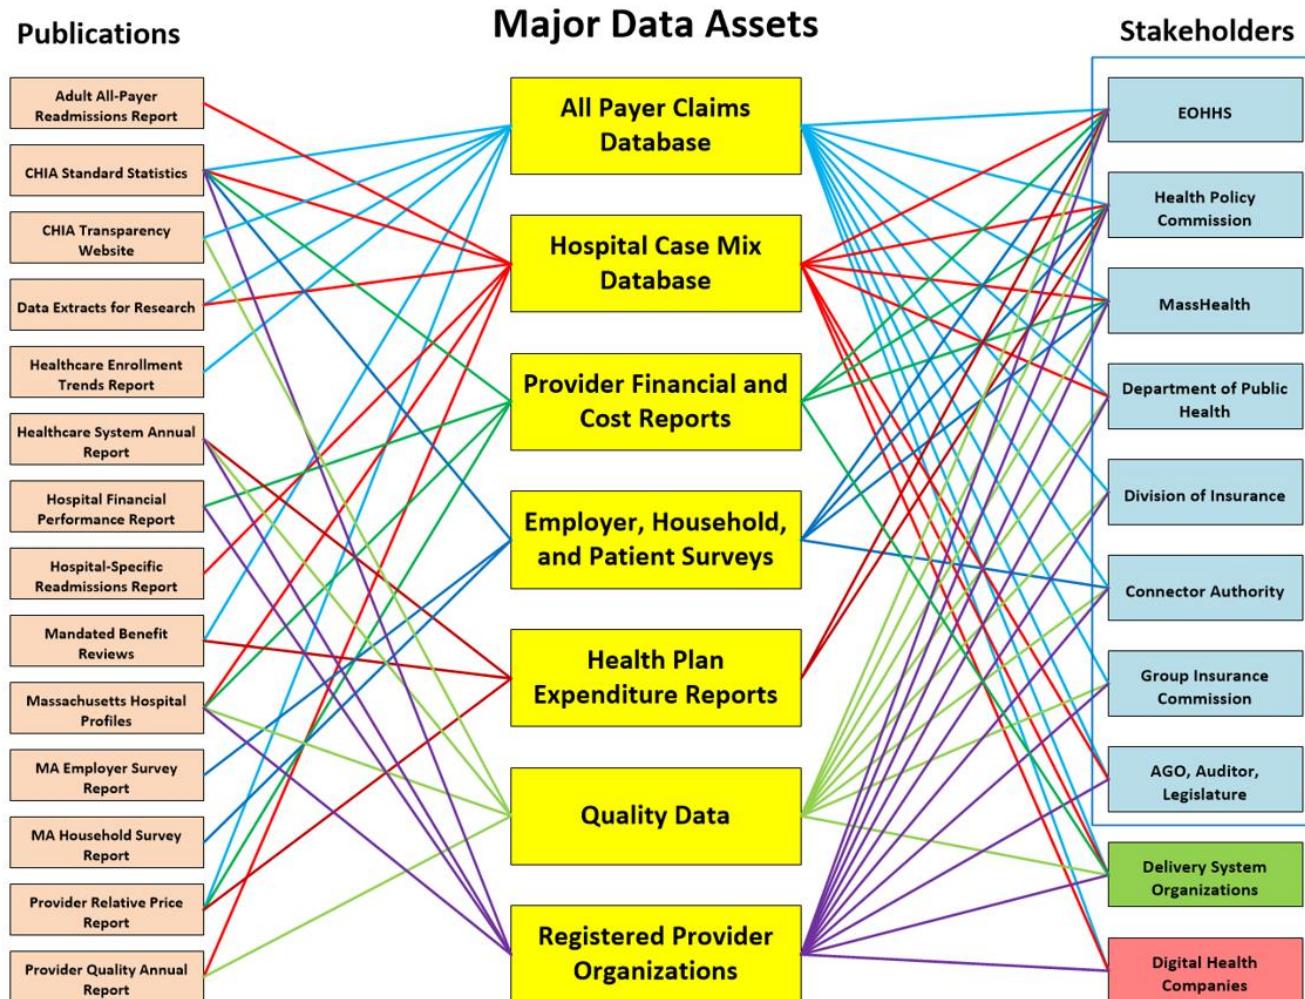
Publications

Major Data Assets

Stakeholders

Adult All-Payer Readmissions Report

CHIA Standard Statistics

CHIA Transparency Website

Data Extracts for Research

Healthcare Enrollment Trends Report

Healthcare System Annual Report

Hospital Financial Performance Report

Hospital-Specific Readmissions Report

Mandated Benefit Reviews

Massachusetts Hospital Profiles

MA Employer Survey Report

MA Household Survey Report

Provider Relative Price Report

Provider Quality Annual Report

All Payer Claims Database

Hospital Case Mix Database

Provider Financial and Cost Reports

Employer, Household, and Patient Surveys

Health Plan Expenditure Reports

Quality Data

Registered Provider Organizations

EOHHS

Health Policy Commission

MassHealth

Department of Public Health

Division of Insurance

Connector Authority

Group Insurance Commission

AGO, Auditor, Legislature

Delivery System Organizations

Digital Health Companies